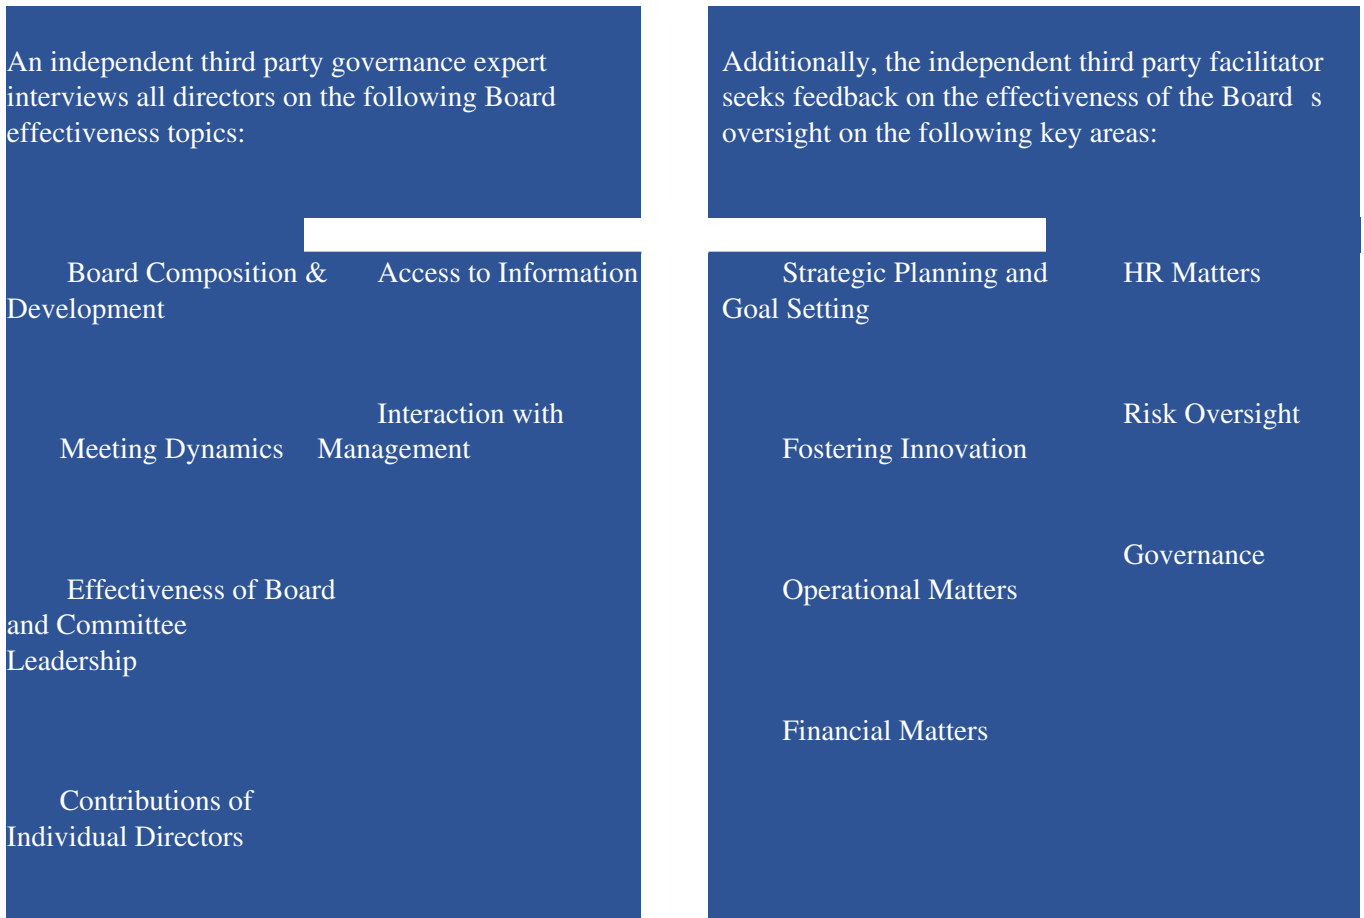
An independent third party governance expert interviews all directors on the following Board effectiveness topics:

Board Composition & Development

Access to Information

Meeting Dynamics

Interaction with Management

Effectiveness of Board and Committee Leadership

Contributions of Individual Directors

Additionally, the independent third party facilitator seeks feedback on the effectiveness of the Board s oversight on the following key areas:

Strategic Planning and Goal Setting

HR Matters

Fostering Innovation

Risk Oversight

Operational Matters

Governance

Financial Matters